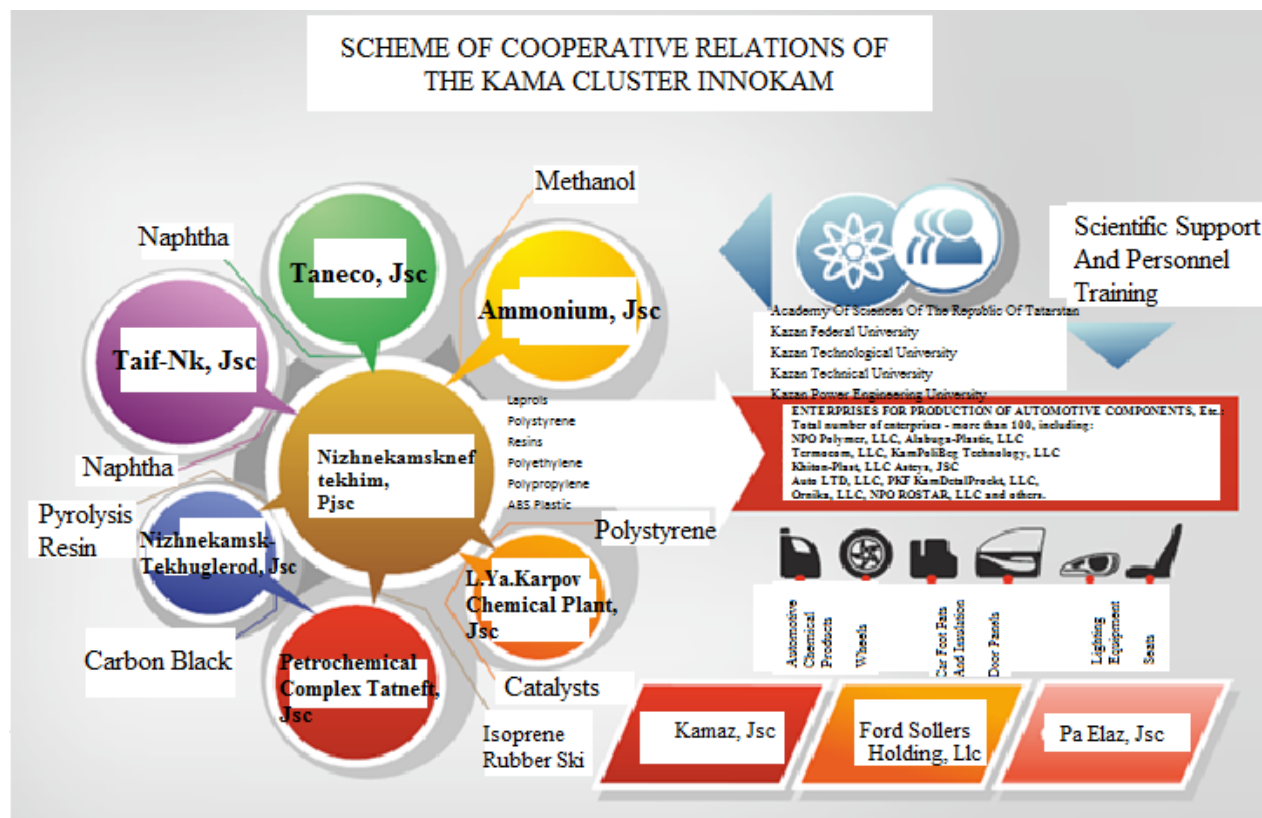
SCHEME OF COOPERATIVE RELATIONS OF THE KAMA CLUSTER INNOKAM

Methanol

Naphtha

Taneco, Jsc

Ammonium, Jsc

Scientific Support And Personnel Training

Academy Of Sciences Of The Republic Of Tatarstan
Kazan Federal University
Kazan Technological University
Kazan Technical University
Kazan Power Engineering University

Taif-Nk, Jsc

Nizhnekamskneftekhim, Pjsc

Laprols
Polystyrene
Resins
Polyethylene
Polypropylene
ABS Plastic

ENTERPRISES FOR PRODUCTION OF AUTOMOTIVE COMPONENTS, Etc.:
Total number of enterprises - more than 100, including:
NPO Polymer, LLC, Alabuga-Plastic, LLC
Termocam, LLC, KamPoliBeg Technology, LLC
Khiton-Plast, LLC Astrys, JSC
Auto LTD, LLC, PKF KamDetalProckt, LLC,
Ornika, LLC, NPO ROSTAR, LLC and others.

Naphtha

Pyrolysis Resin

Nizhnekamsk-Tekhuglerod, Jsc

Polystyrene

L.Ya.Karpov Chemical Plant, Jsc

Automotive Chemical Products
Wheels
Car Foot Fats And Insulation
Door Panels
Lighting Equipment
Seats

Carbon Black

Petrochemical Complex Tatneft, Jsc

Catalysts

Isoprene Rubber Ski

Kamaz, Jsc

Ford Sollers Holding, Llc

Pa Elaz, Jsc